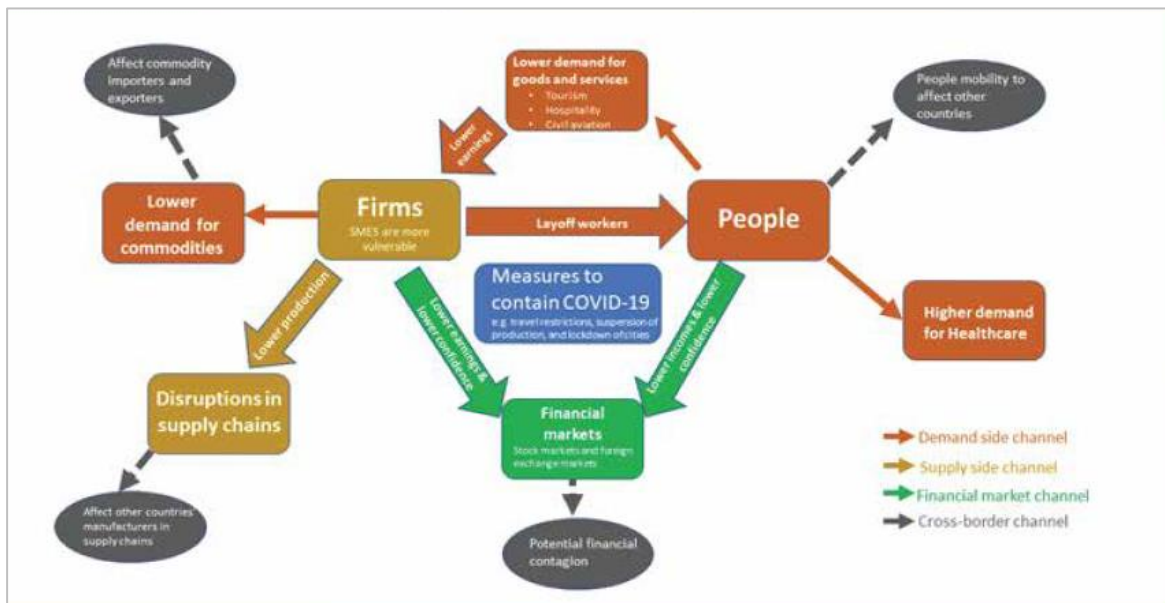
Affect commodity importers and exporters

Lower demand for goods and services
• Tourism
• Hospitality
• Civil aviation

People mobility to affect other countries

Lower earnings

Lower demand for commodities

Firms
SMES are more vulnerable

Layoff workers

People

Measures to contain COVID-19
e.g. travel restrictions, suspension of production, and lockdown of cities

Lower production

Lower earnings & lower confidence

Lower incomes & lower confidence

Higher demand for Healthcare

Disruptions in supply chains

Financial markets
Stock markets and foreign exchange markets

Demand side channel
Supply side channel
Financial market channel
Cross-border channel

Affect other countries' manufacturers in supply chains

Potential financial contagion